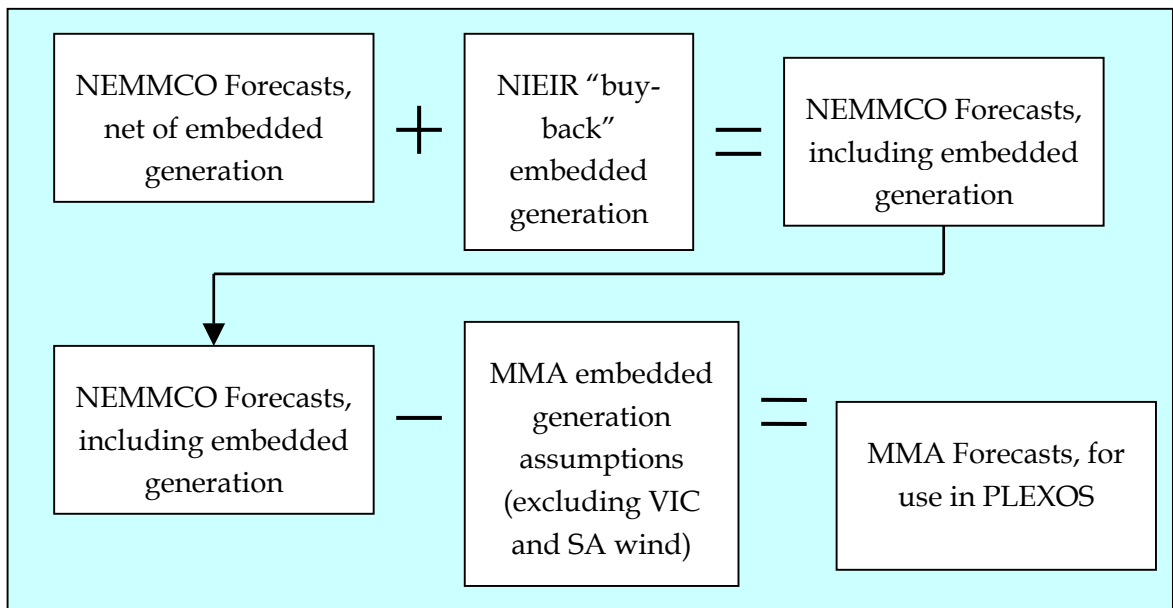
NEMMCO Forecasts, net of embedded generation

+

NIEIR “buy-back” embedded generation

=

NEMMCO Forecasts, including embedded generation

NEMMCO Forecasts, including embedded generation

−

MMA embedded generation assumptions (excluding VIC and SA wind)

=

MMA Forecasts, for use in PLEXOS